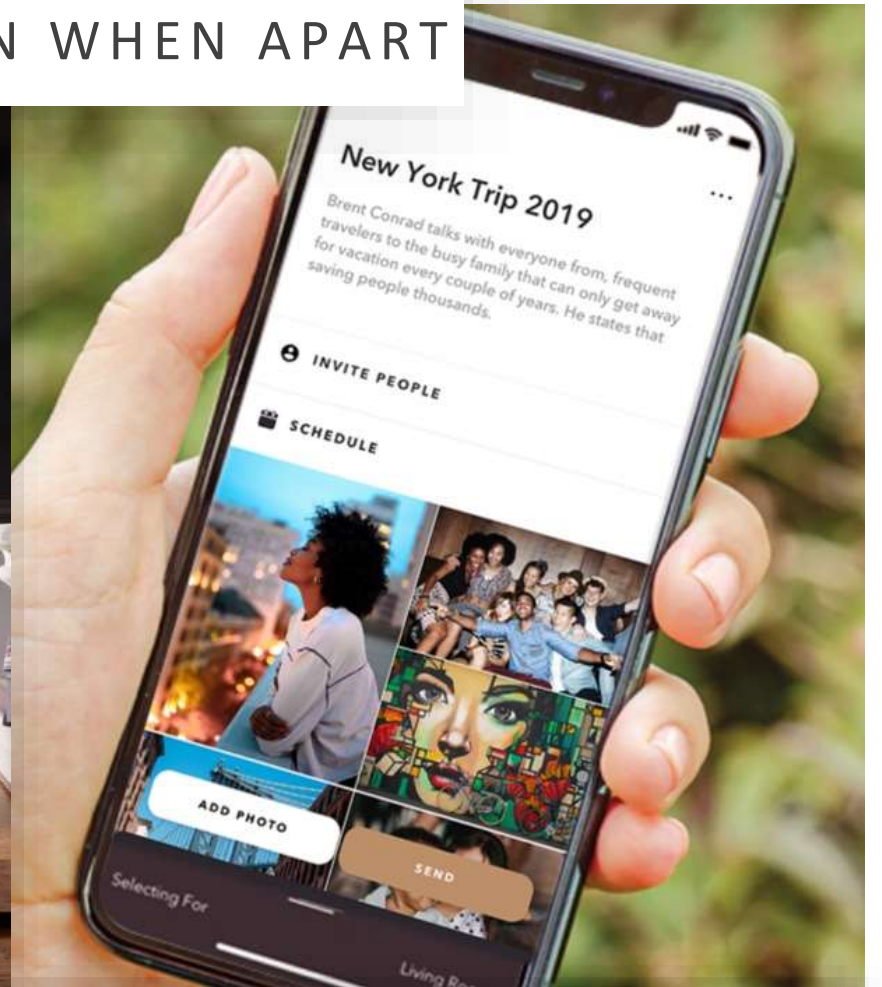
N WHEN APART

New York Trip 2019

...

Brent Conrad talks with everyone from, frequent travelers to the busy family that can only get away for vacation every couple of years. He states that saving people thousands.

INVITE PEOPLE

SCHEDULE

ADD PHOTO

SEND

Selecting For

Living Ro